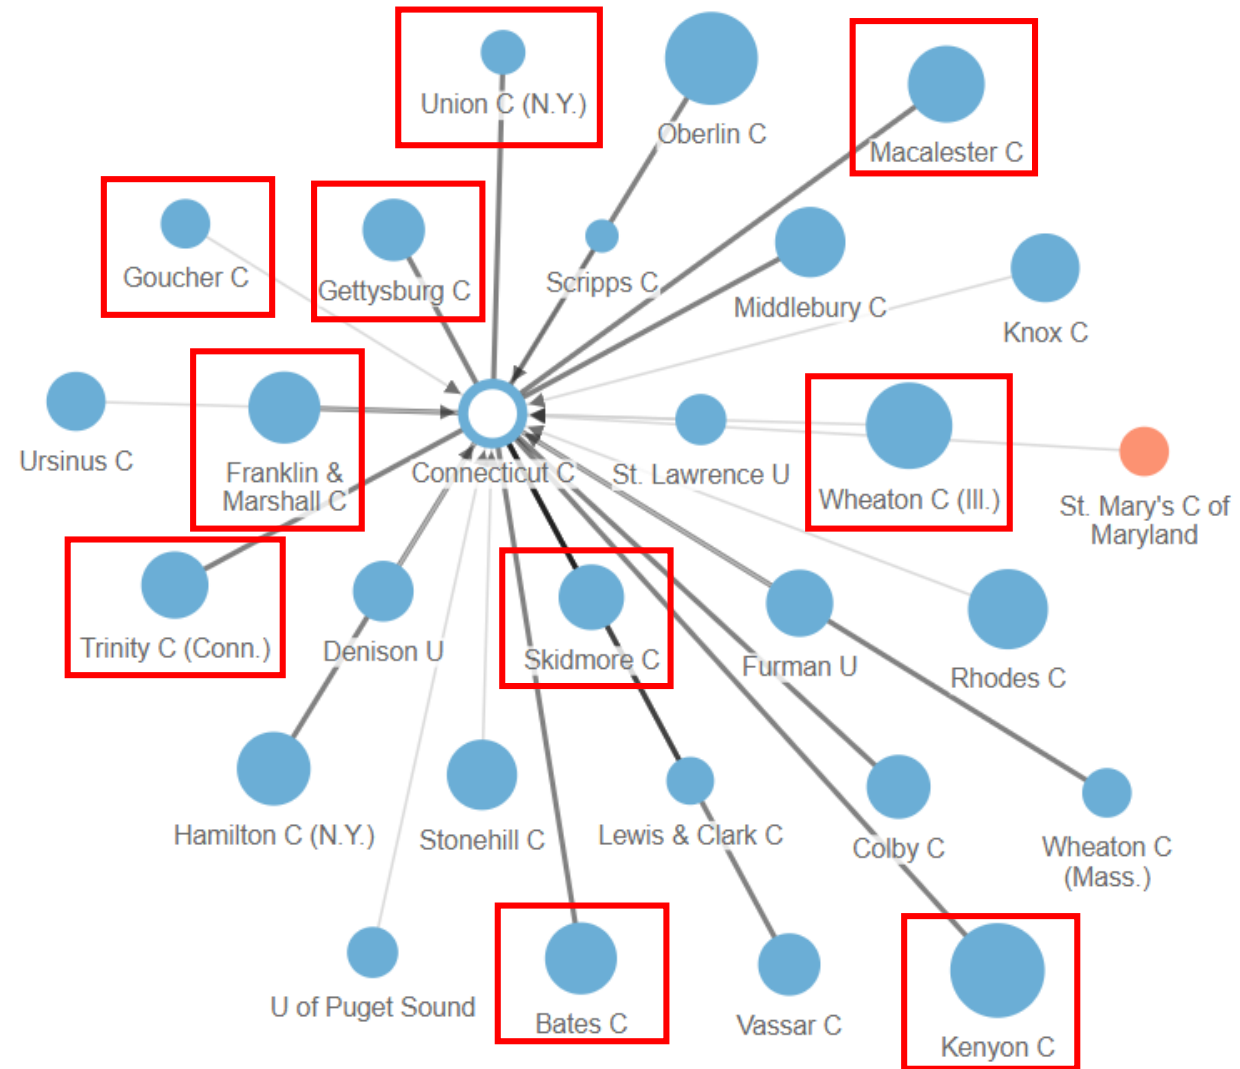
Union C (N.Y.)

Oberlin C

Macalester C

Goucher C

Gettysburg C

Scripps C

Middlebury C

Knox C

Ursinus C

Franklin & Marshall C

Connecticut C

St. Lawrence U

Wheaton C (Ill.)

St. Mary's C of Maryland

Trinity C (Conn.)

Denison U

Skidmore C

Furman U

Rhodes C

Hamilton C (N.Y.)

Stonehill C

Lewis & Clark C

Colby C

Wheaton C (Mass.)

U of Puget Sound

Bates C

Vassar C

Kenyon C